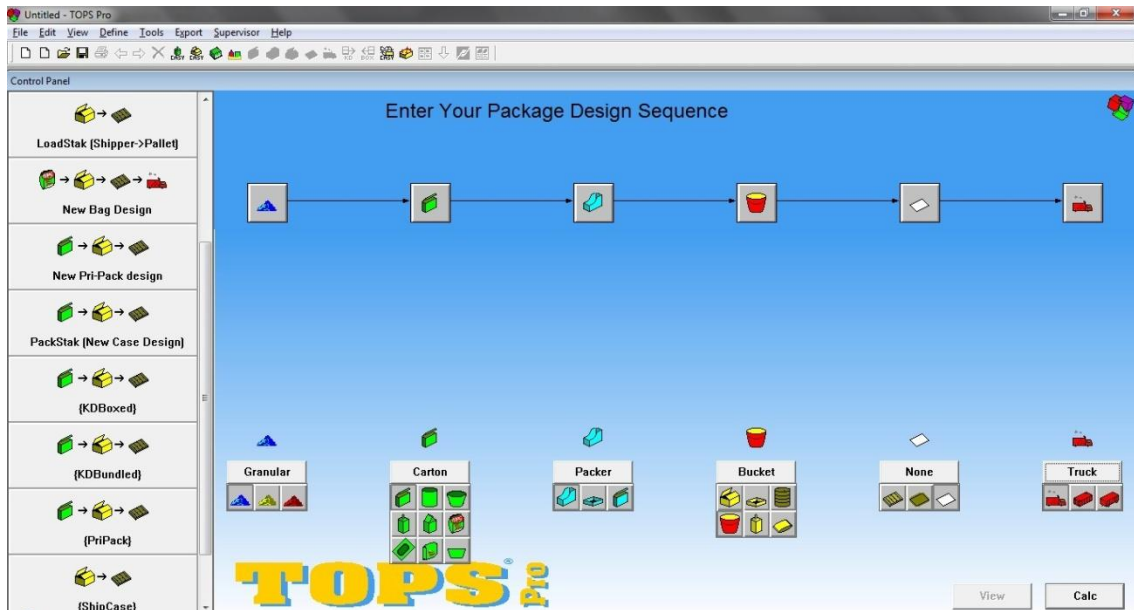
Untitled - TOPS Pro

File Edit View Define Tools Export Supervisor Help

Control Panel

LoadStak (Shipper->Pallet)

New Bag Design

New Pri-Pack design

PackStak (New Case Design)

(KDBoxed)

(KDBundled)

(PriPack)

(ShipCase)

Enter Your Package Design Sequence

Granular

Carton

Packer

Bucket

None

Truck

TOPS Pro

View

Calc